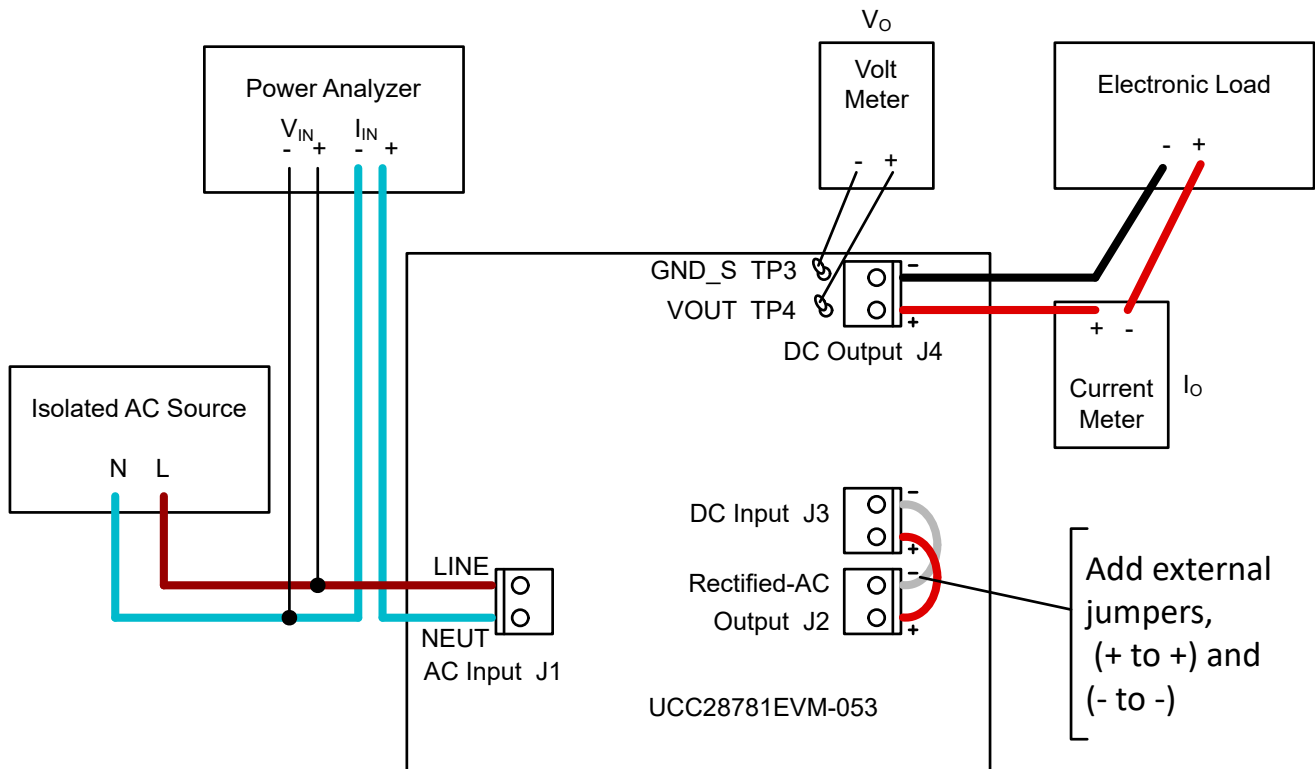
$V_O$

Power Analyzer

$V_{IN}$ $I_{IN}$

- + - +

Volt Meter

- +

Electronic Load

- +

GND_S TP3

VOUT TP4

-

+

DC Output J4

+ -

Current Meter

$I_O$

Isolated AC Source

N L

DC Input J3

-

+

Rectified-AC Output J2

-

+

Add external jumpers, (+ to +) and (- to -)

LINE

NEUT

AC Input J1

UCC28781EVM-053